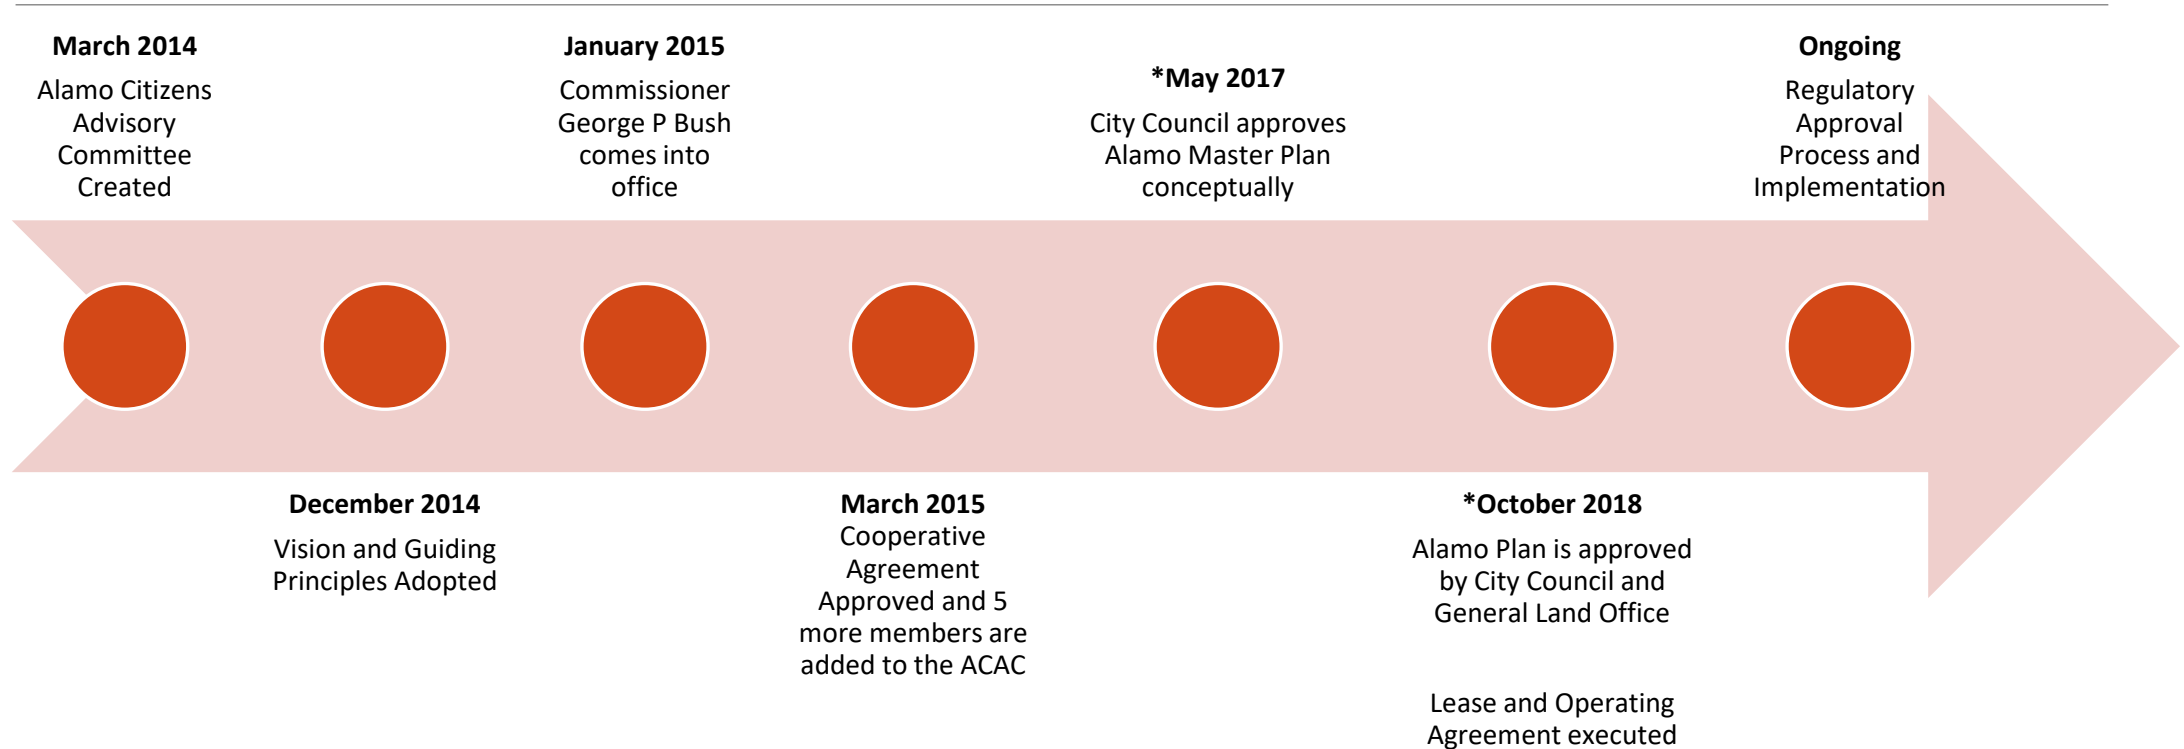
**March 2014**
Alamo Citizens Advisory Committee Created

**December 2014**
Vision and Guiding Principles Adopted

**January 2015**
Commissioner George P Bush comes into office

**March 2015**
Cooperative Agreement Approved and 5 more members are added to the ACAC

***May 2017**
City Council approves Alamo Master Plan conceptually

***October 2018**
Alamo Plan is approved by City Council and General Land Office

Lease and Operating Agreement executed

**Ongoing**
Regulatory Approval Process and Implementation